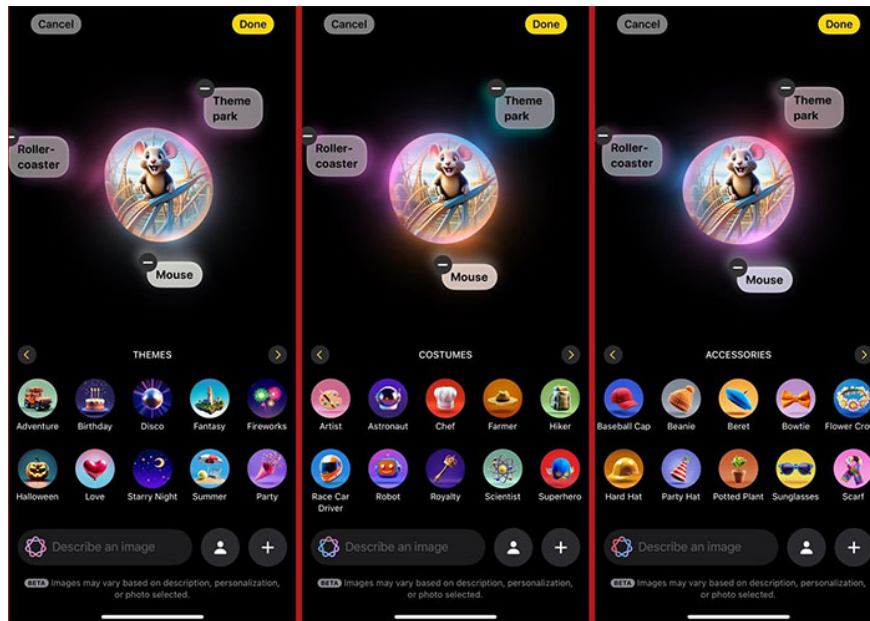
Cancel Done

Theme park

Roller-coaster

Mouse

THEMES

Adventure Birthday Disco Fantasy Fireworks

Halloween Love Starry Night Summer Party

Describe an image

BETA Images may vary based on description, personalization, or photo selected.

Cancel Done

Theme park

Roller-coaster

Mouse

COSTUMES

Artist Astronaut Chef Farmer Hiker

Race Car Driver Robot Royalty Scientist Superhero

Describe an image

BETA Images may vary based on description, personalization, or photo selected.

Cancel Done

Theme park

Roller-coaster

Mouse

ACCESSORIES

Baseball Cap Beanie Beret Bowtie Flower Cro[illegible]

Hard Hat Party Hat Potted Plant Sunglasses Scarf

Describe an image

BETA Images may vary based on description, personalization, or photo selected.